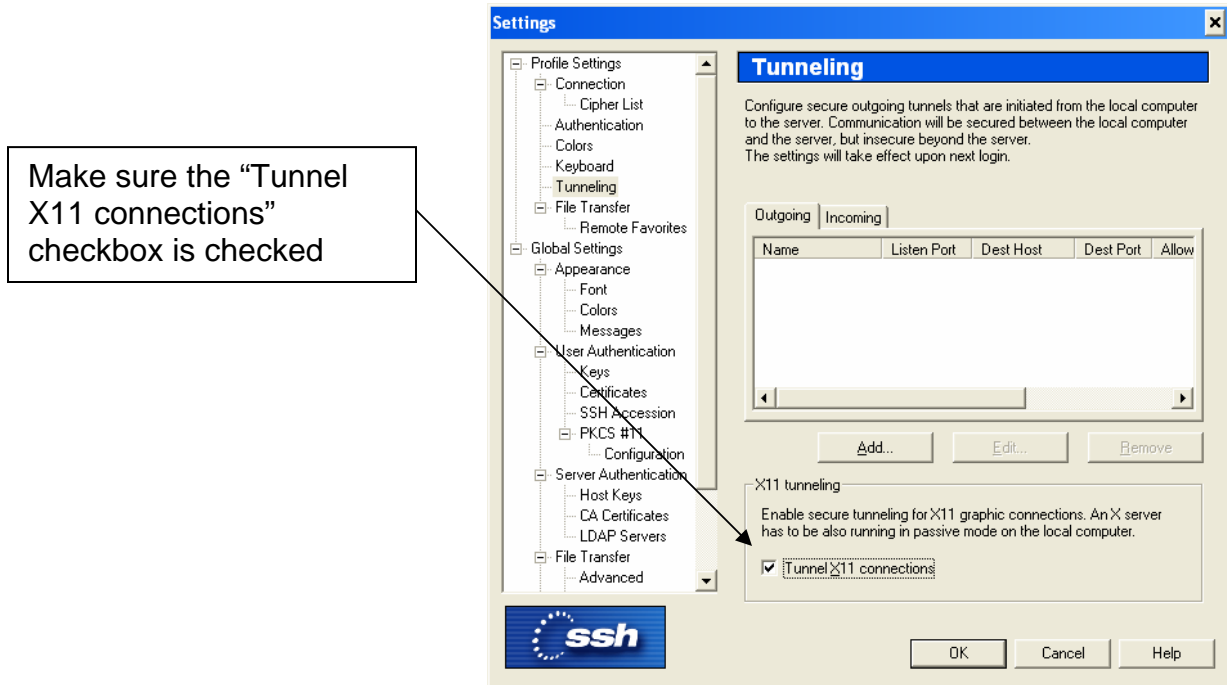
Make sure the "Tunnel X11 connections" checkbox is checked

Settings

Profile Settings
Connection
Cipher List
Authentication
Colors
Keyboard
Tunneling
File Transfer
Remote Favorites
Global Settings
Appearance
Font
Colors
Messages
User Authentication
Keys
Certificates
SSH Accession
PKCS #11
Configuration
Server Authentication
Host Keys
CA Certificates
LDAP Servers
File Transfer
Advanced

ssh

Tunneling

Configure secure outgoing tunnels that are initiated from the local computer to the server. Communication will be secured between the local computer and the server, but insecure beyond the server.
The settings will take effect upon next login.

Outgoing | Incoming

| Name | Listen Port | Dest Host | Dest Port | Allow |
|---|---|---|---|---|

Add... Edit... Remove

X11 tunneling

Enable secure tunneling for X11 graphic connections. An X server has to be also running in passive mode on the local computer.

Tunnel X11 connections

OK Cancel Help